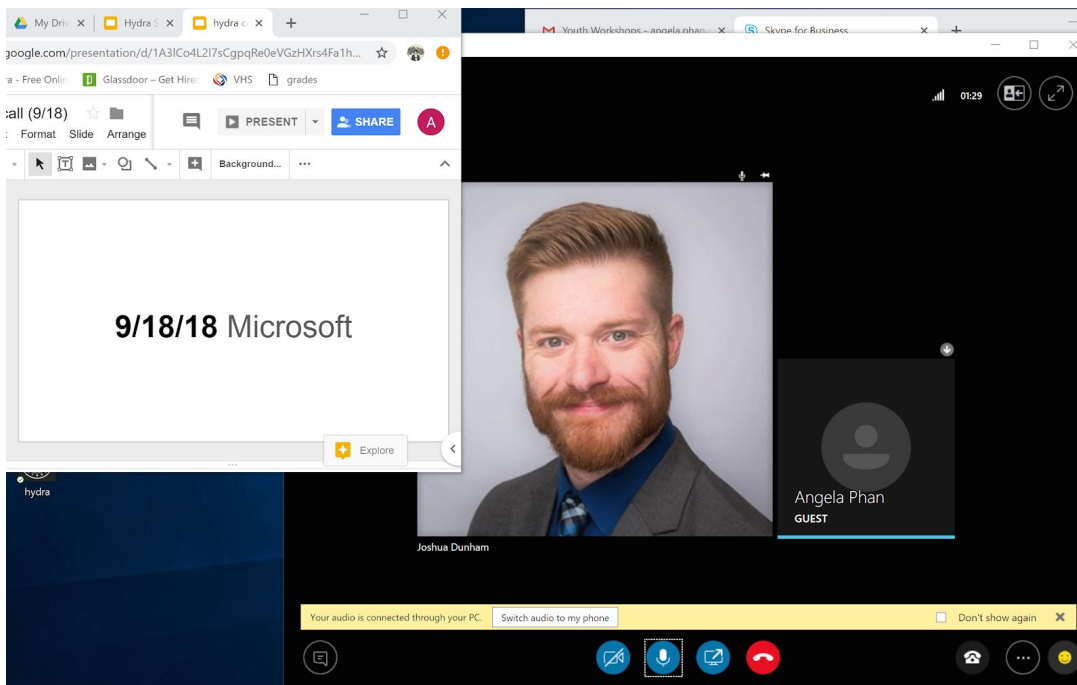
My Driv ×
Hydra S ×
hydra c ×
+
google.com/presentation/d/1A3lCo4L2l7sCgpqRe0eVGzHXrs4Fa1h...
a - Free Onlin
Glassdoor – Get Hire
VHS
grades
call (9/18)
Format Slide Arrange
PRESENT
SHARE
A
Background...
9/18/18 Microsoft
Explore
hydra
Youth Workshops - angela.phan ×
Skype for Business ×
+
01:29
Joshua Dunham
Angela Phan
GUEST
Your audio is connected through your PC.
Switch audio to my phone
Don't show again